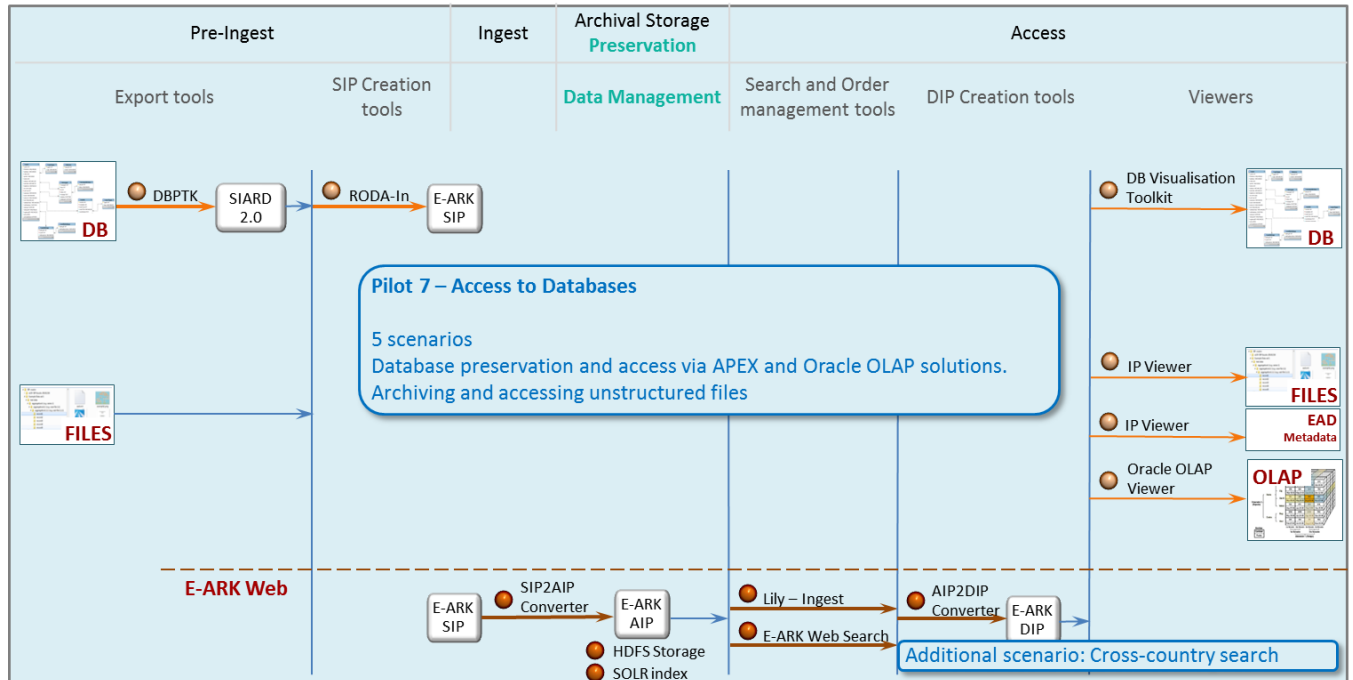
| Pre-Ingest | | Ingest | Archival Storage Preservation | Access | | |
|---|---|---|---|---|---|---|
| Export tools | SIP Creation tools | | Data Management | Search and Order management tools | DIP Creation tools | Viewers |

DB

DBPTK

SIARD 2.0

RODA-In

E-ARK SIP

DB Visualisation Toolkit

DB

Pilot 7 – Access to Databases

5 scenarios
Database preservation and access via APEX and Oracle OLAP solutions.
Archiving and accessing unstructured files

FILES

IP Viewer

FILES

IP Viewer

EAD Metadata

Oracle OLAP Viewer

OLAP

E-ARK Web

E-ARK SIP

SIP2AIP Converter

E-ARK AIP

HDFS Storage

SOLR index

Lily – Ingest

E-ARK Web Search

AIP2DIP Converter

E-ARK DIP

Additional scenario: Cross-country search